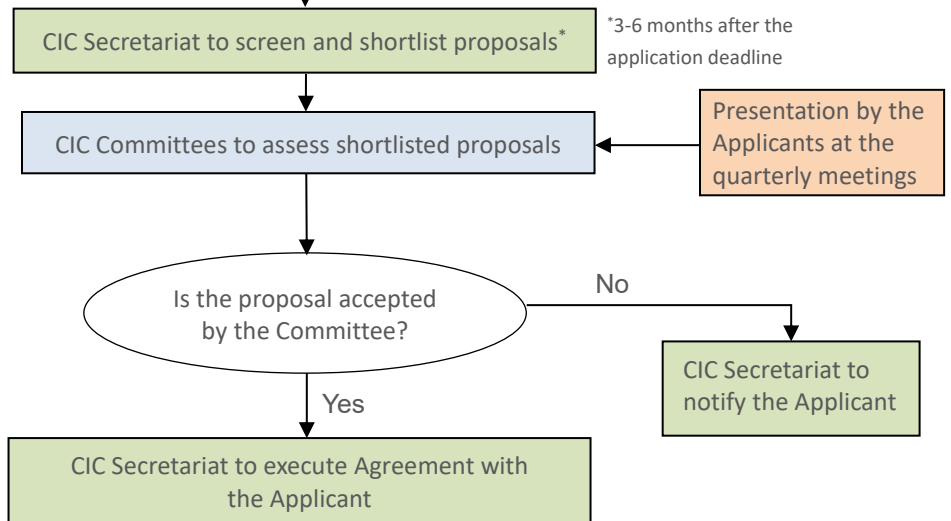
CIC Secretariat to screen and shortlist proposals$^{*}$

$^{*}$3-6 months after the application deadline

CIC Committees to assess shortlisted proposals

Presentation by the Applicants at the quarterly meetings

Is the proposal accepted by the Committee?

No

CIC Secretariat to notify the Applicant

Yes

CIC Secretariat to execute Agreement with the Applicant